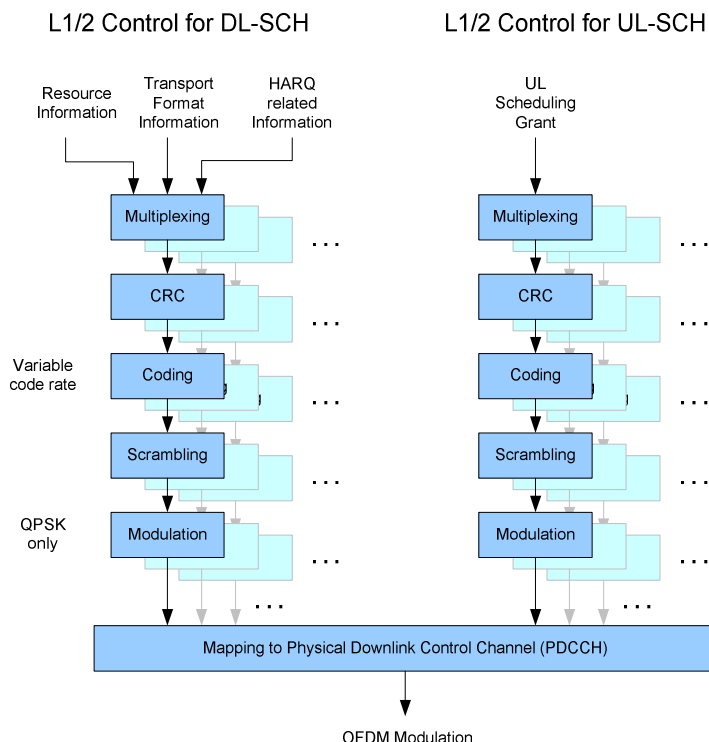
L1/2 Control for DL-SCH

L1/2 Control for UL-SCH

Resource Information

Transport Format Information

HARQ related Information

UL Scheduling Grant

Multiplexing

Multiplexing

. . .

. . .

CRC

CRC

. . .

. . .

Variable code rate

Coding

Coding

. . .

. . .

Scrambling

Scrambling

. . .

. . .

QPSK only

Modulation

Modulation

. . .

. . .

. . .

. . .

Mapping to Physical Downlink Control Channel (PDCCH)

OFDM Modulation